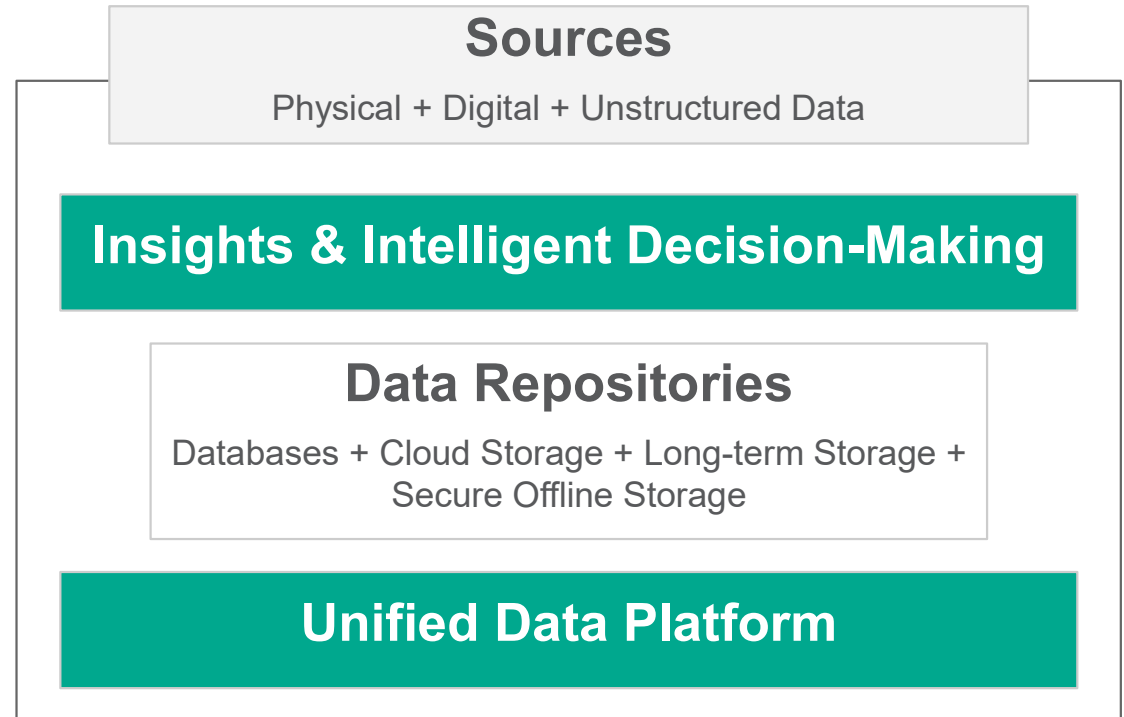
Sources

Physical + Digital + Unstructured Data

Insights & Intelligent Decision-Making

Data Repositories

Databases + Cloud Storage + Long-term Storage + Secure Offline Storage

Unified Data Platform